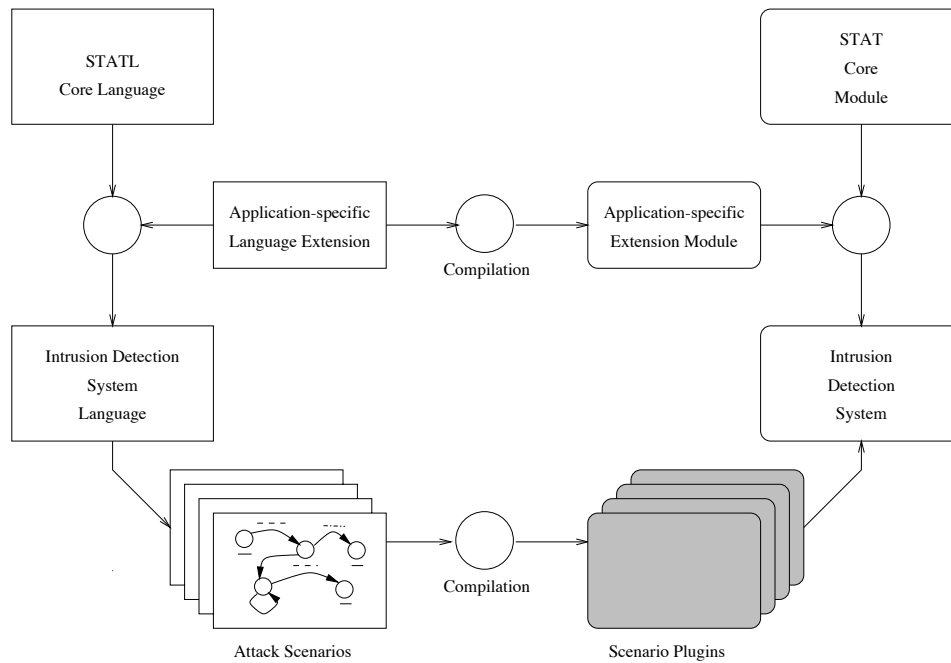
STATL
Core Language

STAT
Core
Module

Application-specific
Language Extension

Compilation

Application-specific
Extension Module

Intrusion Detection
System
Language

Intrusion
Detection
System

Compilation

Attack Scenarios

Scenario Plugins